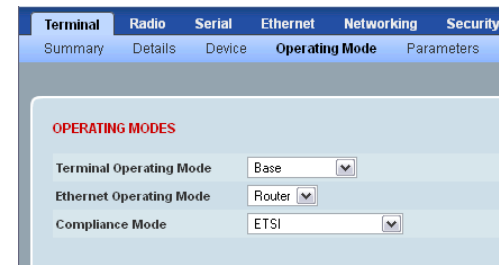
Terminal Radio Serial Ethernet Networking Security

Summary Details Device Operating Mode Parameters

OPERATING MODES

Terminal Operating Mode Base

Ethernet Operating Mode Router

Compliance Mode ETSI